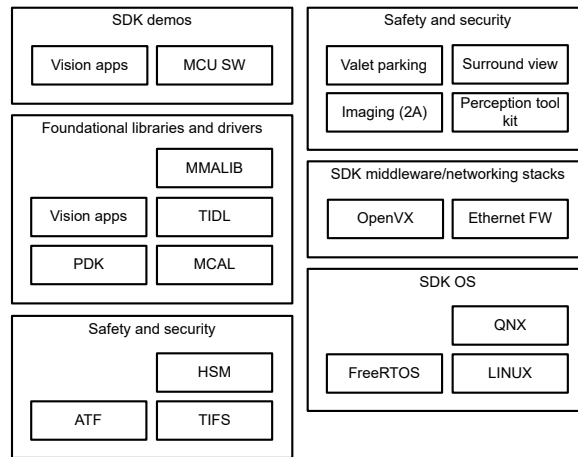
SDK demos

Vision apps

MCU SW

Foundational libraries and drivers

MMALIB

Vision apps

TIDL

PDK

MCAL

Safety and security

HSM

ATF

TIFS

Safety and security

Valet parking

Surround view

Imaging (2A)

Perception tool kit

SDK middleware/networking stacks

OpenVX

Ethernet FW

SDK OS

QNX

FreeRTOS

LINUX